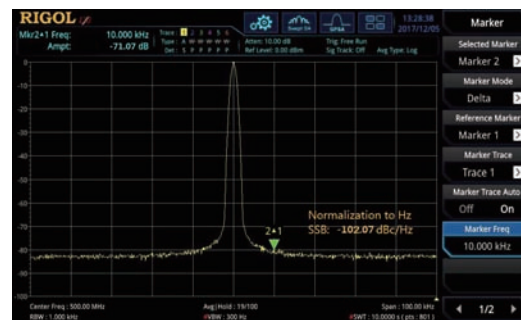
RIGOL

Mkr2▸1 Freq: 10.000 kHz
Ampt: -71.07 dB

Trace: 1 2 3 4 5 6
Type: A W W W W W
Det: S P P P P P

Atten: 10.00 dB
Ref Level: 0.00 dBm

Trig: Free Run
Sig Track: Off
Avg Type: Log

13:28:38
2017/12/05

Marker

Selected Marker
Marker 2

Marker Mode
Delta

Reference Marker
Marker 1

Marker Trace
Trace 1

Marker Trace Auto
Off On

Marker Freq
10.000 kHz

-10
-20
-30
-40
-50
-60
-70
-80
-90
-100

Normalization to Hz
SSB: -102.07 dBc/Hz

2▸1

Center Freq : 500.00 MHz
RBW : 1.000 kHz
Avg|Hold : 19/100
VBW : 300 Hz
Span : 100.00 kHz
SWT : 10.0000 s ( pts : 801 )

1/2